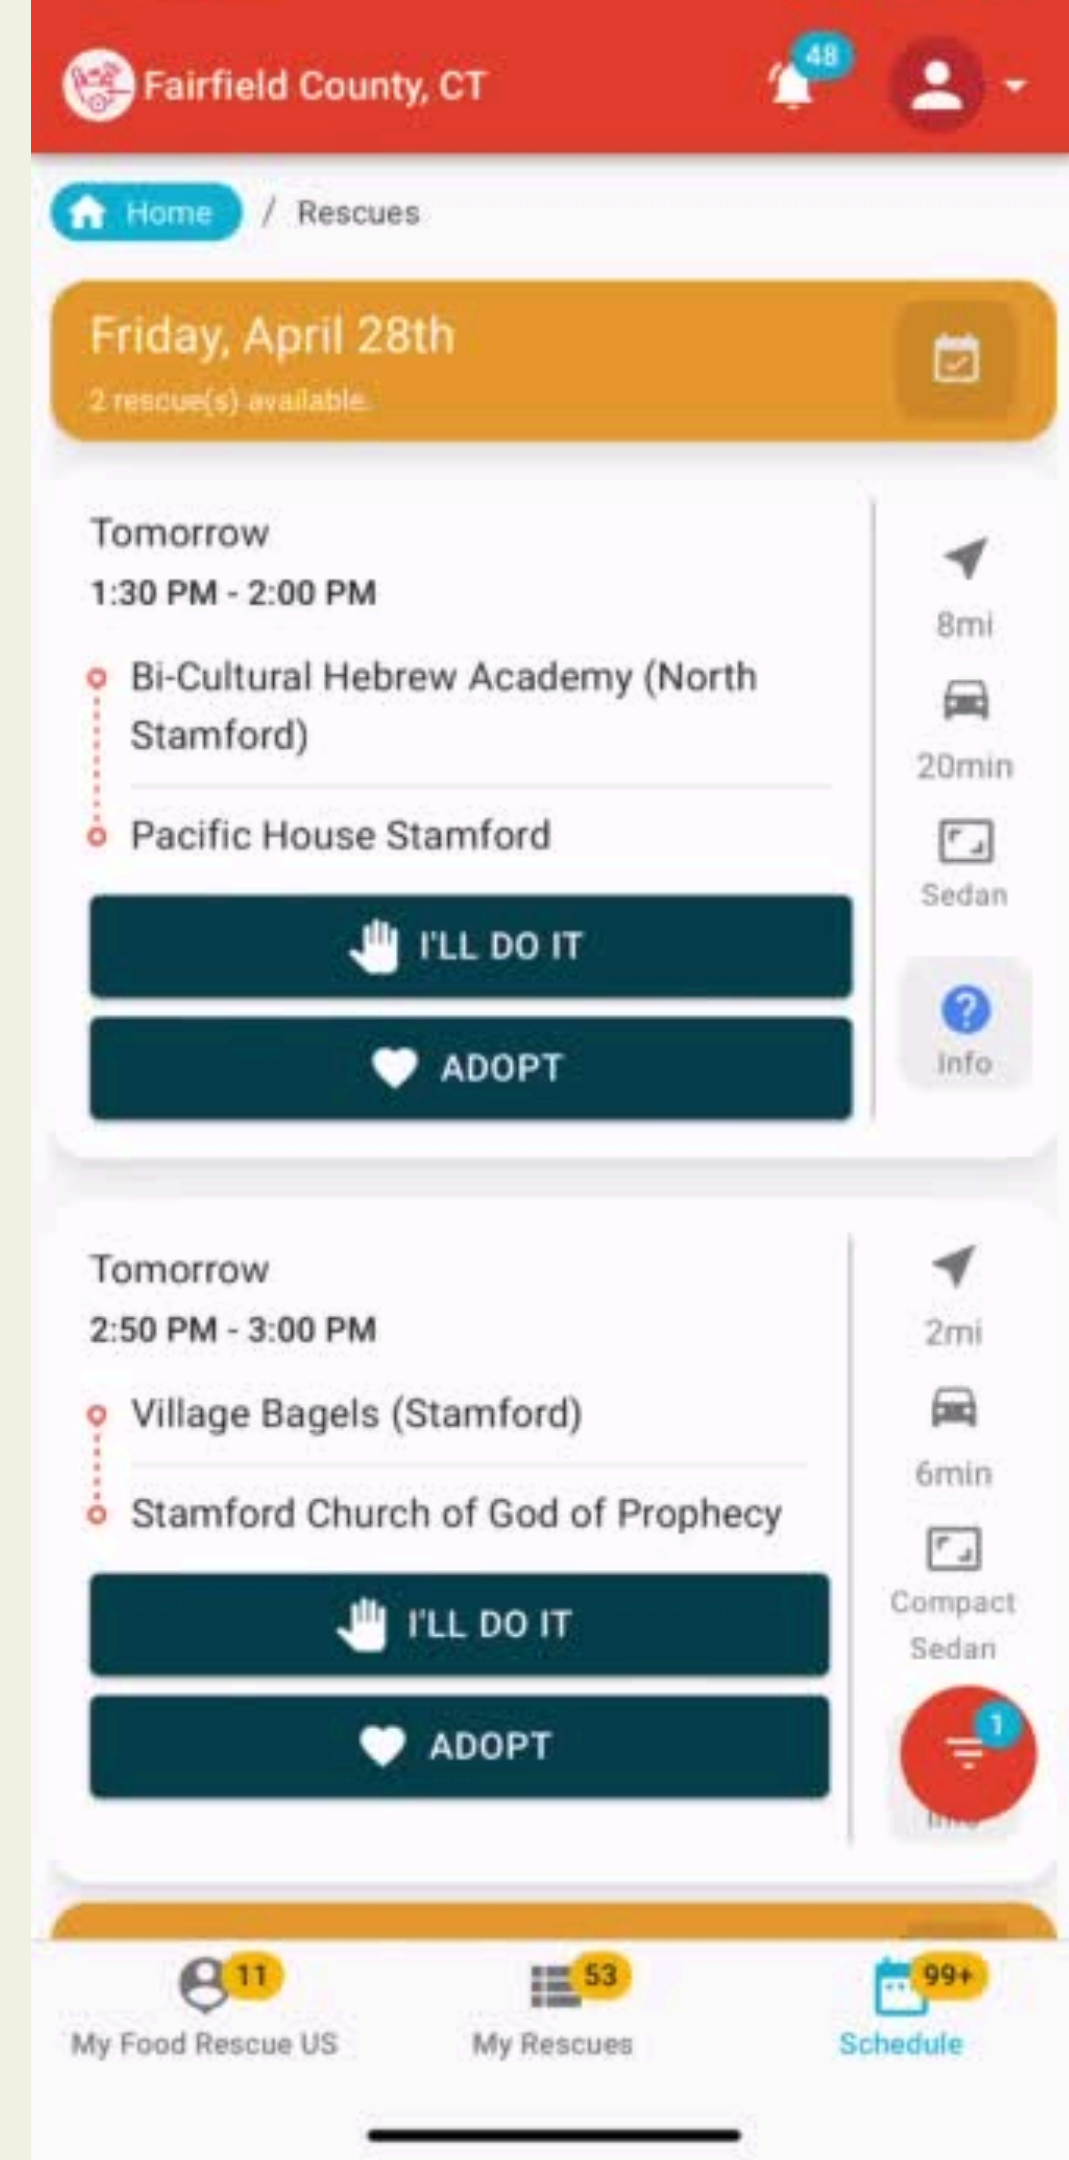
Fairfield County, CT
48

Home / Rescues

Friday, April 28th
2 rescue(s) available

Tomorrow
1:30 PM - 2:00 PM
Bi-Cultural Hebrew Academy (North Stamford)
Pacific House Stamford
I'LL DO IT
ADOPT

8mi
20min
Sedan
Info

Tomorrow
2:50 PM - 3:00 PM
Village Bagels (Stamford)
Stamford Church of God of Prophecy
I'LL DO IT
ADOPT

2mi
6min
Compact Sedan
1
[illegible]

11
My Food Rescue US
53
My Rescues
99+
Schedule